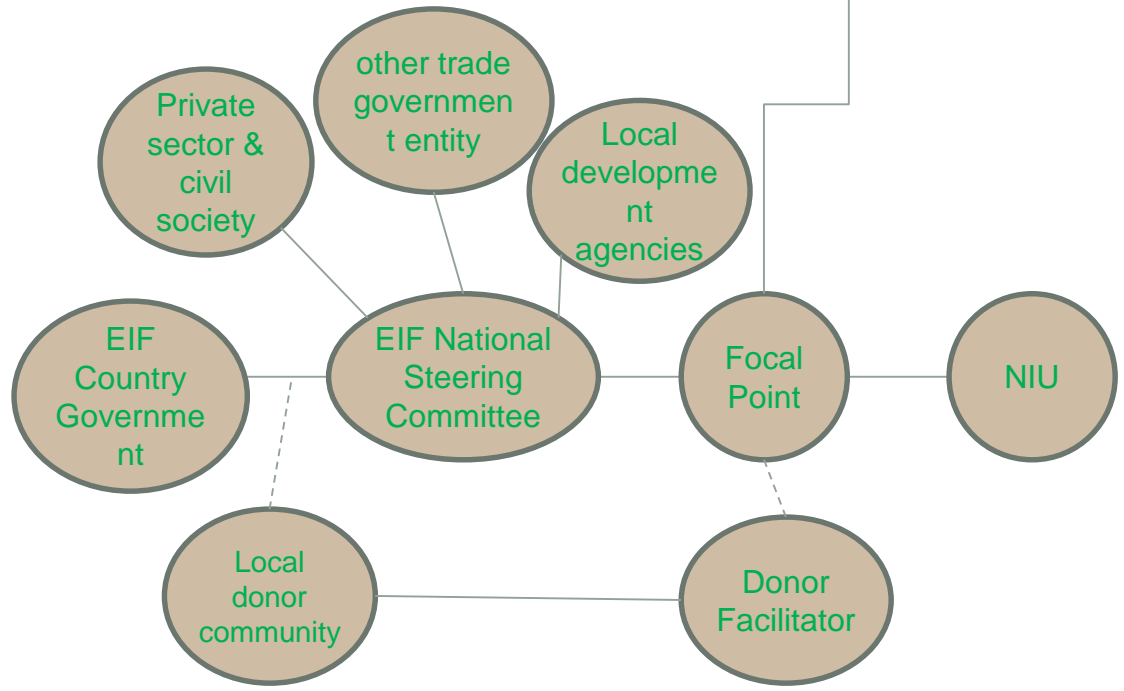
Private sector & civil society

other trade government entity

Local development agencies

EIF Country Government

EIF National Steering Committee

Focal Point

NIU

Local donor community

Donor Facilitator